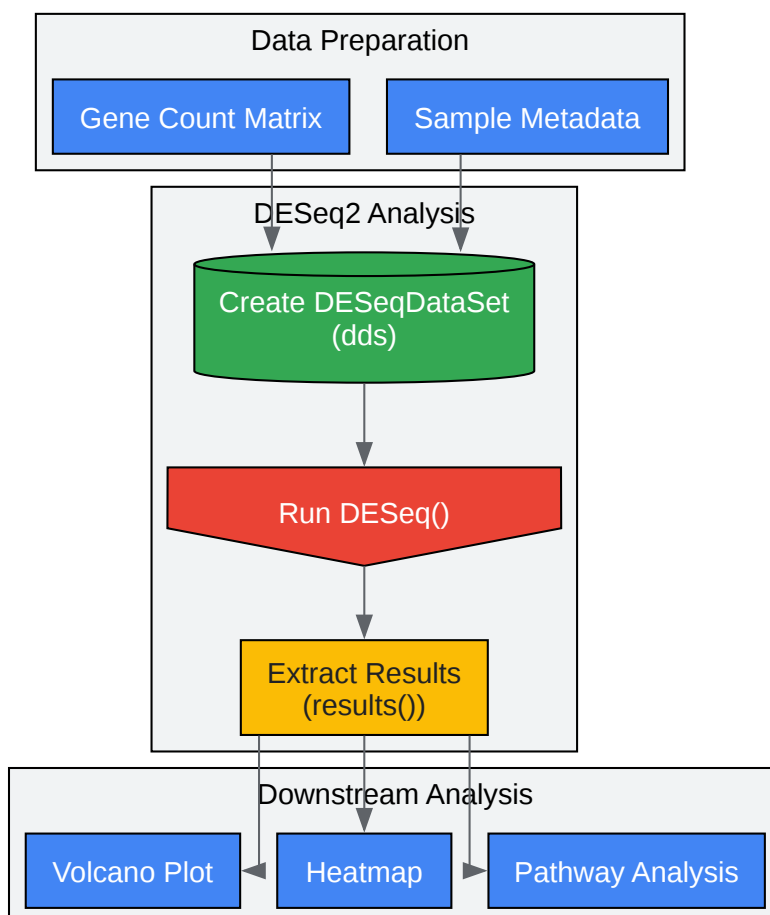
Data Preparation

Gene Count Matrix

Sample Metadata

DESeq2 Analysis

Create DESeqDataSet (dds)

Run DESeq()

Extract Results (results())

Downstream Analysis

Volcano Plot

Heatmap

Pathway Analysis